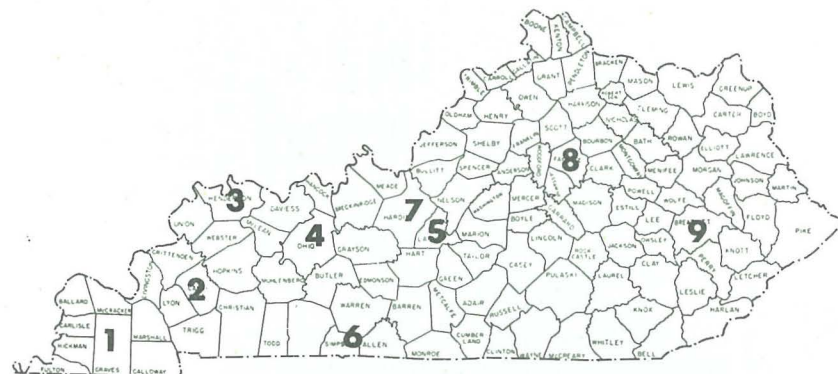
BOONE
KENTON
CAMPBELL
GRANT
PENDLETON
BRACKEN
MASON
LEWIS
GREENUP
BOYD
CARROLL
GALLATIN
TRIMBLE
OWEN
HARRISON
ROBERTSON
FLEMING
CARTER
OLDHAM
HENRY
SCOTT
NICHOLAS
ROWAN
ELLIOTT
LAWRENCE
SHELBY
FRANKLIN
BOURBON
BATH
JEFFERSON
WOODFORD
MONTGOMERY
MORGAN
JOHNSON
MARTIN
BULLITT
SPENCER
ANDERSON
8
CLARK
MENIFEE
MEADE
FAYETTE
POWELL
WOLFE
MAGOFFIN
HENDERSON
3
DAVIESS
HANCOCK
BRECKINRIDGE
7
NELSON
JESSAMINE
MERCER
MADISON
ESTILL
LEE
BREATHITT
FLOYD
PIKE
UNION
WEBSTER
McLEAN
4
OHIO
HARDIN
WASHINGTON
5
BOYLE
GARRARD
9
KNOTT
CRITTENDEN
HOPKINS
GRAYSON
LARUE
MARION
LINCOLN
ROCK CASTLE
JACKSON
OWSLEY
PERRY
LIVINGSTON
2
MUHLENBERG
BUTLER
EDMONSON
HART
TAYLOR
CASEY
CLAY
LESLIE
LETCHER
BALLARD
McCRACKEN
LYON
CHRISTIAN
GREEN
PULASKI
LAUREL
CARLISLE
1
MARSHALL
TRIGG
TODD
WARREN
BARREN
METCALFE
ADAIR
RUSSELL
KNOX
HARLAN
HICKMAN
6
SIMPSON
ALLEN
MONROE
CUMBERLAND
CLINTON
WAYNE
McCREARY
WHITLEY
BELL
FULTON
GRAVES
CALLOWAY